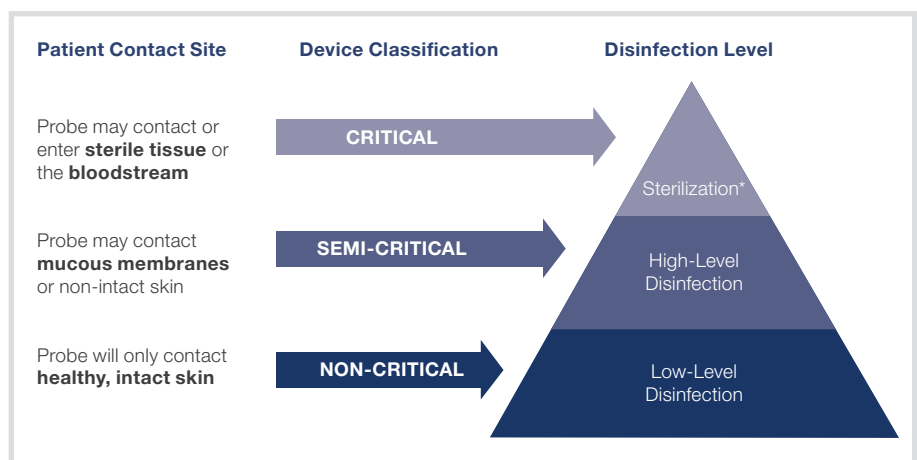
Patient Contact Site

Device Classification

Disinfection Level

Probe may contact or enter **sterile tissue** or the **bloodstream**

CRITICAL

Sterilization*

Probe may contact **mucous membranes** or non-intact skin

SEMI-CRITICAL

High-Level Disinfection

Probe will only contact **healthy, intact skin**

NON-CRITICAL

Low-Level Disinfection